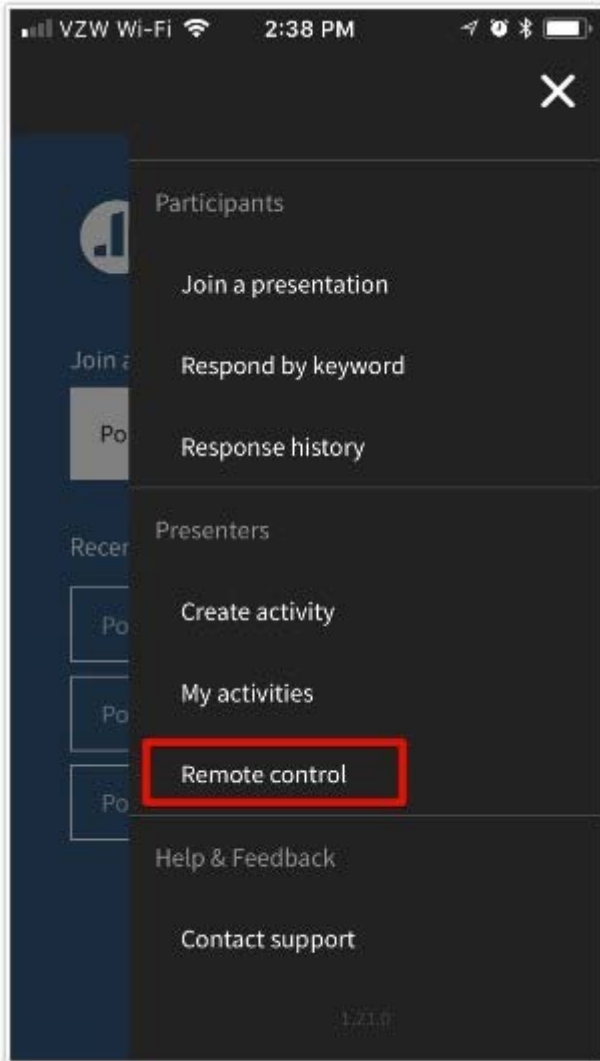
VZW Wi-Fi 2:38 PM

Join a

Po

Recen

Po

Po

Po

Participants

Join a presentation

Respond by keyword

Response history

Presenters

Create activity

My activities

Remote control

Help & Feedback

Contact support

1.21.0